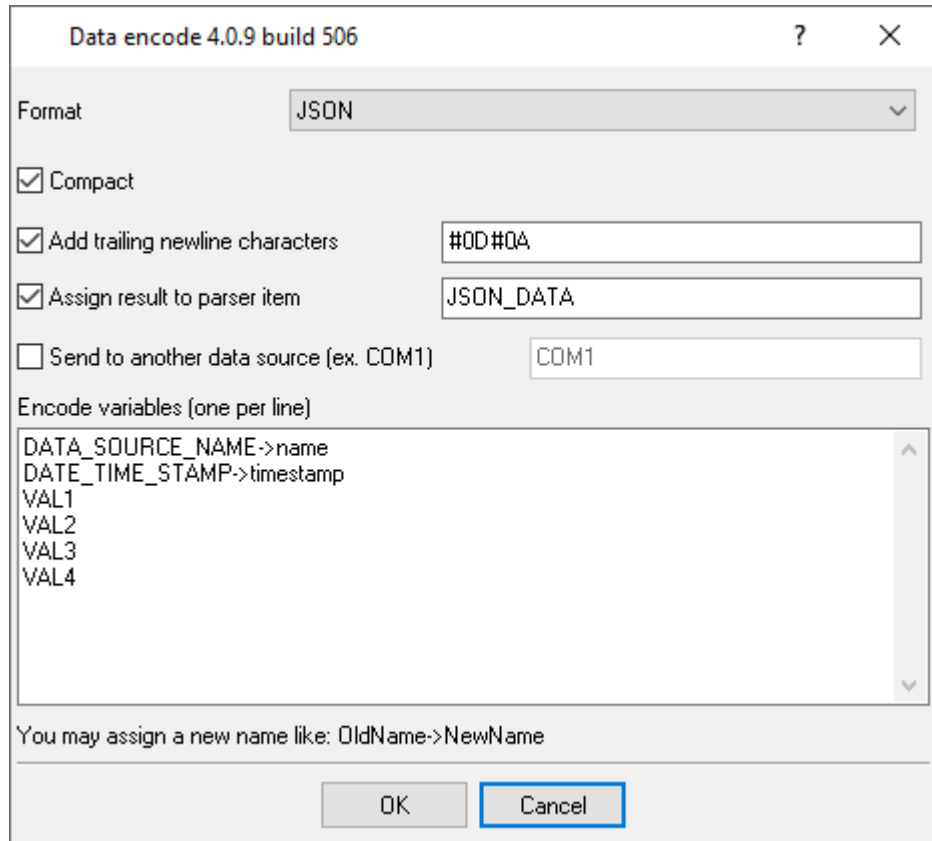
Data encode 4.0.9 build 506 ? ×

Format JSON

Compact

Add trailing newline characters #0D#0A

Assign result to parser item JSON_DATA

Send to another data source (ex. COM1) COM1

Encode variables (one per line)

DATA_SOURCE_NAME->name
DATE_TIME_STAMP->timestamp
VAL1
VAL2
VAL3
VAL4

You may assign a new name like: OldName->NewName

OK Cancel